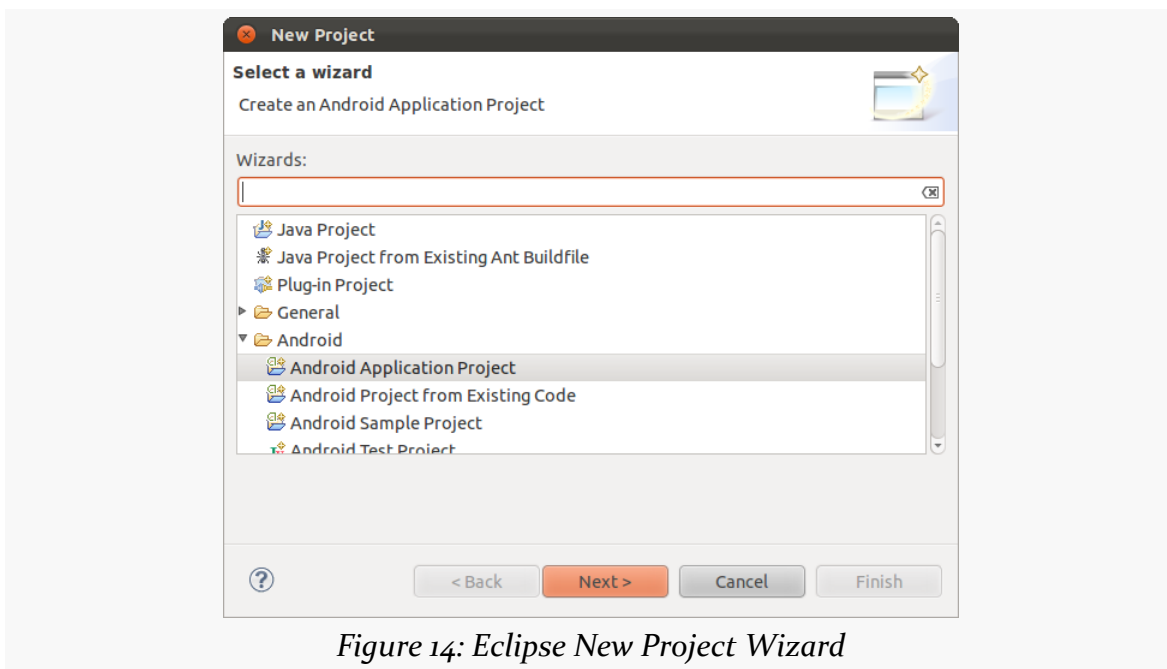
New Project

Select a wizard

Create an Android Application Project

Wizards:

Java Project
Java Project from Existing Ant Buildfile
Plug-in Project
General
Android
Android Application Project
Android Project from Existing Code
Android Sample Project
Android Test Project

?

< Back

Next >

Cancel

Finish

Figure 14: Eclipse New Project Wizard